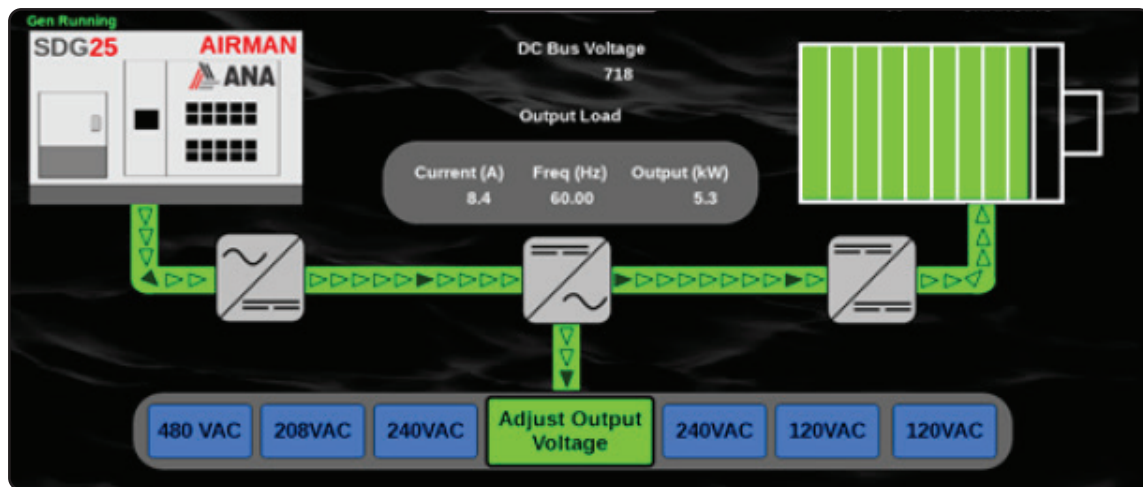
Gen Running

SDG25 AIRMAN

ANA

DC Bus Voltage
718

Output Load

| Current (A) | Freq (Hz) | Output (kW) |
|---|---|---|
| 8.4 | 60.00 | 5.3 |

480 VAC 208VAC 240VAC Adjust Output Voltage 240VAC 120VAC 120VAC